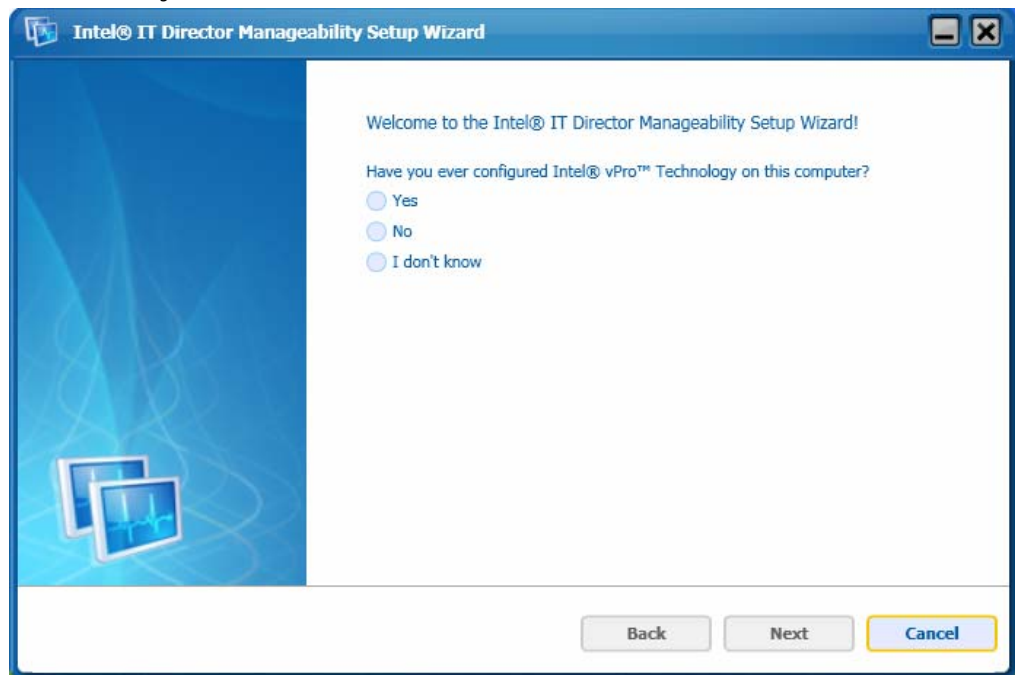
Intel® IT Director Manageability Setup Wizard

Welcome to the Intel® IT Director Manageability Setup Wizard!

Have you ever configured Intel® vPro™ Technology on this computer?

Yes

No

I don't know

Back

Next

Cancel